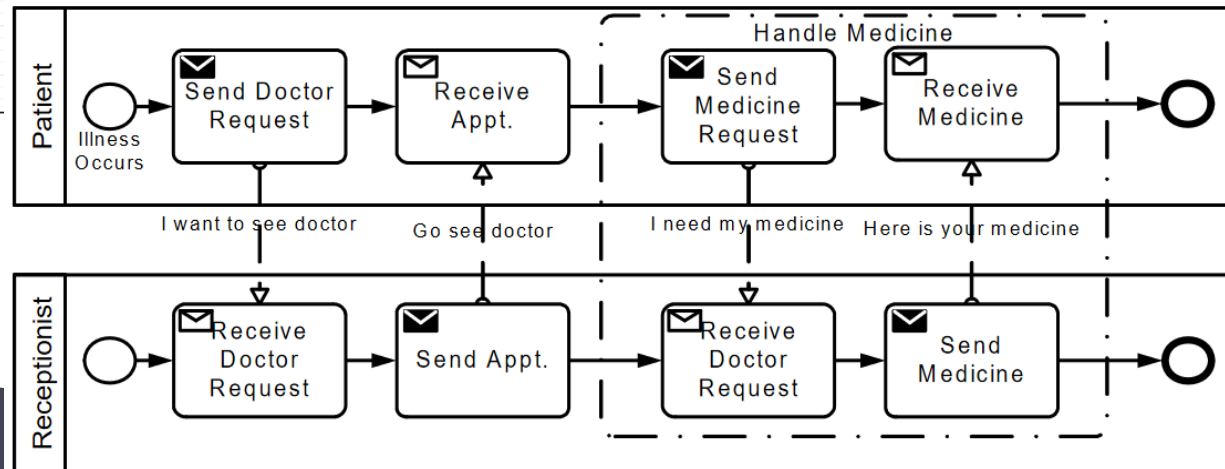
Handle Medicine

Patient

Illness Occurs

Send Doctor Request

Receive Appt.

Send Medicine Request

Receive Medicine

I want to see doctor

Go see doctor

I need my medicine

Here is your medicine

Receptionist

Receive Doctor Request

Send Appt.

Receive Doctor Request

Send Medicine